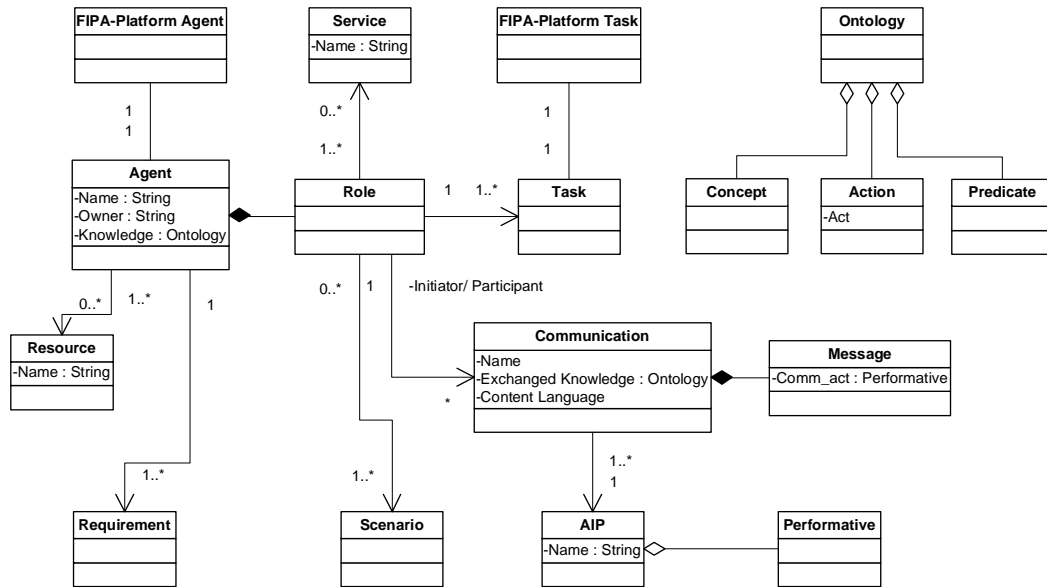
FIPA-Platform Agent

Service
-Name : String

FIPA-Platform Task

Ontology

1
1

0..*
1..*

1
1

Agent
-Name : String
-Owner : String
-Knowledge : Ontology

Role

1 1..*

Task

Concept

Action
-Act

Predicate

0..* 1..* 1

0..* 1 -Initiator/ Participant

Resource
-Name : String

Communication
-Name
-Exchanged Knowledge : Ontology
-Content Language

Message
-Comm_act : Performative

*

1..*
1

1..*

1..*

Requirement

Scenario

AIP
-Name : String

Performative